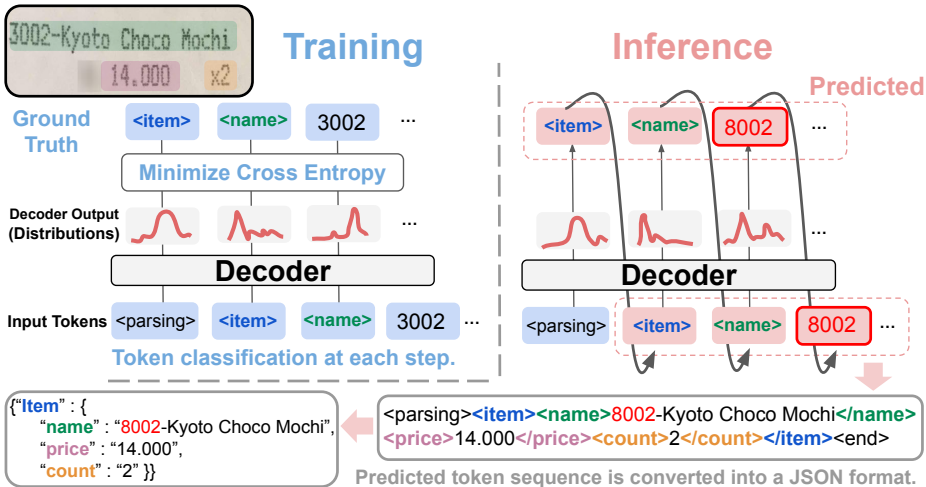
3002-Kyoto Choco Mochi
14.000 x2

Training

Ground Truth

<item> <name> 3002 ...

Minimize Cross Entropy

Decoder Output (Distributions)

...

Decoder

Input Tokens <parsing> <item> <name> 3002 ...

Token classification at each step.

Inference

Predicted

<item> <name> 8002 ...

...

Decoder

<parsing> <item> <name> 8002 ...

<parsing><item><name>8002-Kyoto Choco Mochi</name><price>14.000</price><count>2</count></item><end>

{"Item" : {
"name" : "8002-Kyoto Choco Mochi",
"price" : "14.000",
"count" : "2" }}

Predicted token sequence is converted into a JSON format.